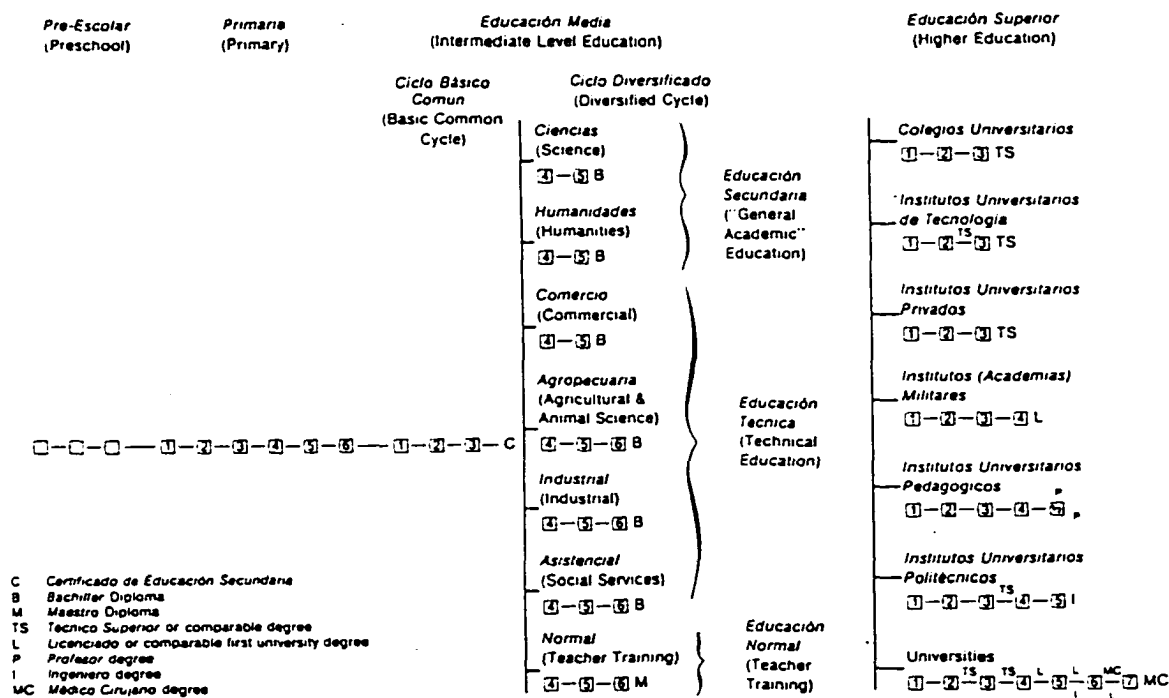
Pre-Escolar
(Preschool)

Primaria
(Primary)

Educación Media
(Intermediate Level Education)

Educación Superior
(Higher Education)

Ciclo Básico Comun
(Basic Common Cycle)

Ciclo Diversificado
(Diversified Cycle)

Ciencias
(Science)
4—5 B

Humanidades
(Humanities)
4—5 B

Educación Secundaria
("General Academic" Education)

Comercio
(Commercial)
4—5 B

Agropecuaria
(Agricultural & Animal Science)
4—5—6 B

Industrial
(Industrial)
4—5—6 B

Asistencial
(Social Services)
4—5—6 B

Educación Tecnica
(Technical Education)

Normal
(Teacher Training)
4—5—6 M

Educación Normal
(Teacher Training)

□—□—□—1—2—3—4—5—6—1—2—3—C

Colegios Universitarios
1—2—3 TS

Institutos Universitarios de Tecnologia
1—2—TS—3 TS

Institutos Universitarios Privados
1—2—3 TS

Institutos (Academias) Militares
1—2—3—4 L

Institutos Universitarios Pedagogicos
1—2—3—4—5 P P

Institutos Universitarios Politécnicos
1—2—3—TS—4—5 I

Universities
1—2—TS—3—TS—4—L—5—L—6—MC—7 MC

C Certificado de Educación Secundaria
B Bachiller Diploma
M Maestro Diploma
TS Tecnico Superior or comparable degree
L Licenciado or comparable first university degree
P Profesor degree
I Ingeniero degree
MC Médico Cirujano degree